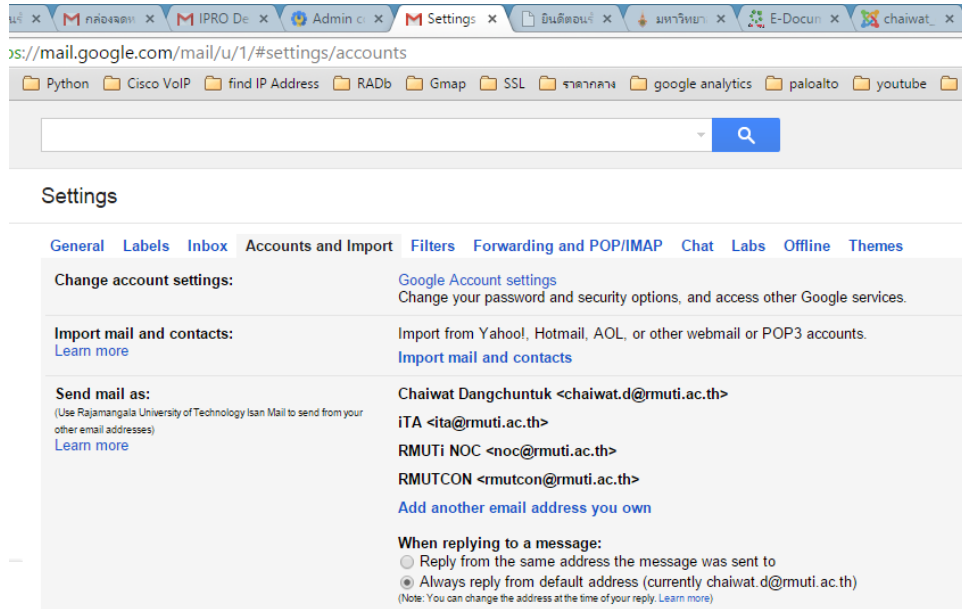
นจ้ × | กล่องจดห × | IPRO De × | Admin ci × | Settings × | ยินดีตอนรั × | มหาวิทยา × | E-Docun × | chaiwat_ ×

os://mail.google.com/mail/u/1/#settings/accounts

Python | Cisco VoIP | find IP Address | RADb | Gmap | SSL | ราคากลาง | google analytics | paloalto | youtube

Settings

General | Labels | Inbox | Accounts and Import | Filters | Forwarding and POP/IMAP | Chat | Labs | Offline | Themes

Change account settings:

Google Account settings
Change your password and security options, and access other Google services.

Import mail and contacts:
Learn more

Import from Yahoo!, Hotmail, AOL, or other webmail or POP3 accounts.
Import mail and contacts

Send mail as:
(Use Rajamangala University of Technology Isan Mail to send from your other email addresses)
Learn more

Chaiwat Dangchuntuk <chaiwat.d@rmuti.ac.th>
iTA <ita@rmuti.ac.th>
RMUTi NOC <noc@rmuti.ac.th>
RMUTCON <rmutcon@rmuti.ac.th>
Add another email address you own

When replying to a message:
Reply from the same address the message was sent to
Always reply from default address (currently chaiwat.d@rmuti.ac.th)
(Note: You can change the address at the time of your reply. Learn more)